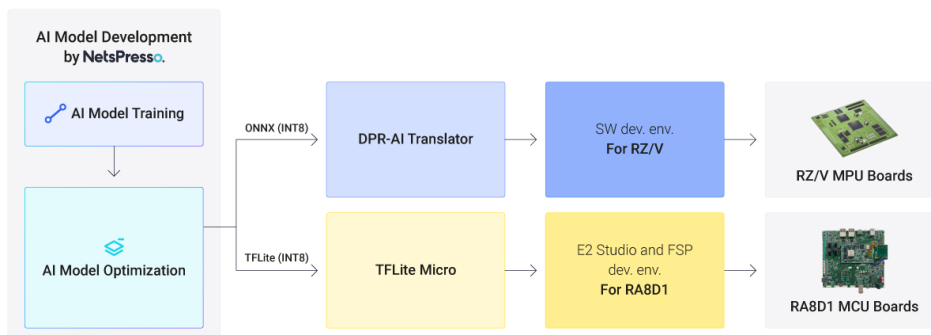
AI Model Development by NetsPresso.

AI Model Training

AI Model Optimization

ONNX (INT8)

TFLite (INT8)

DPR-AI Translator

TFLite Micro

SW dev. env.
For RZ/V

E2 Studio and FSP dev. env.
For RA8D1

RZ/V MPU Boards

RA8D1 MCU Boards